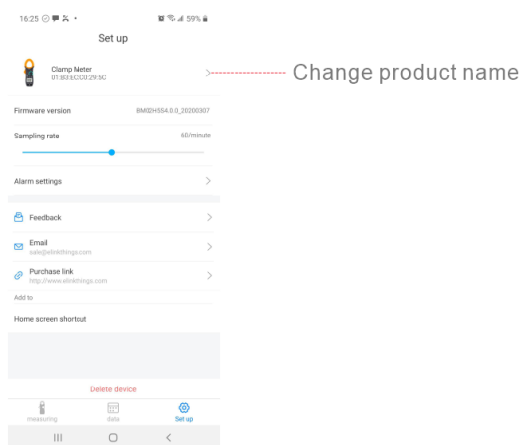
16:25 • 59%

Set up

Clamp Meter
01:B3:EC:C0:29:5C

Change product name

Firmware version BM0EH554.0.0_20200307

Sampling rate 60/minute

Alarm settings

Feedback

Email
sale@elinkthings.com

Purchase link
http://www.elinkthings.com

Add to

Home screen shortcut

Delete device

measuring data Set up